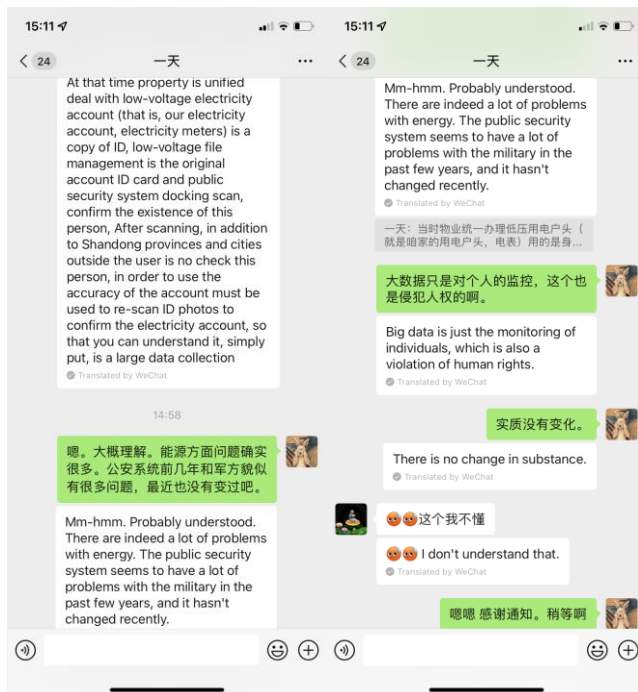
15:11

24 一天 ···

At that time property is unified deal with low-voltage electricity account (that is, our electricity account, electricity meters) is a copy of ID, low-voltage file management is the original account ID card and public security system docking scan, confirm the existence of this person, After scanning, in addition to Shandong provinces and cities outside the user is no check this person, in order to use the accuracy of the account must be used to re-scan ID photos to confirm the electricity account, so that you can understand it, simply put, is a large data collection

Translated by WeChat

14:58

嗯。大概理解。能源方面问题确实很多。公安系统前几年和军方貌似有很多问题，最近也没有变过吧。

Mm-hmm. Probably understood. There are indeed a lot of problems with energy. The public security system seems to have a lot of problems with the military in the past few years, and it hasn't changed recently.

15:11

24 一天 ···

Mm-hmm. Probably understood. There are indeed a lot of problems with energy. The public security system seems to have a lot of problems with the military in the past few years, and it hasn't changed recently.

Translated by WeChat

一天：当时物业统一办理低压用电户头（就是咱家的用电户头，电表）用的是身...

大数据只是对个人的监控，这个也是侵犯人权的啊。

Big data is just the monitoring of individuals, which is also a violation of human rights.

Translated by WeChat

实质没有变化。

There is no change in substance.

Translated by WeChat

😡😡这个我不懂

😡😡 I don't understand that.

Translated by WeChat

嗯嗯 感谢通知。稍等啊